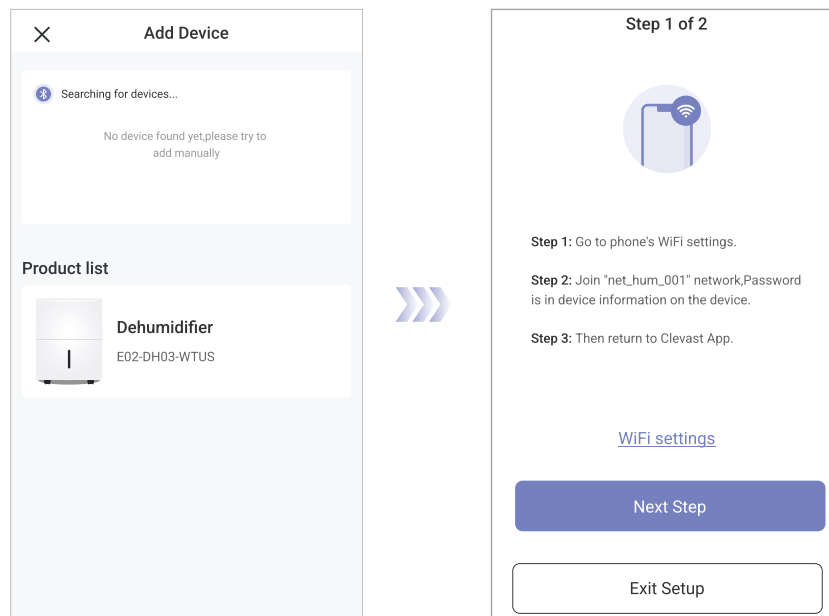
Add Device

Searching for devices...

No device found yet,please try to add manually

Product list

Dehumidifier

E02-DH03-WTUS

Step 1 of 2

Step 1: Go to phone's WiFi settings.

Step 2: Join "net_hum_001" network,Password is in device information on the device.

Step 3: Then return to Clevast App.

WiFi settings

Next Step

Exit Setup